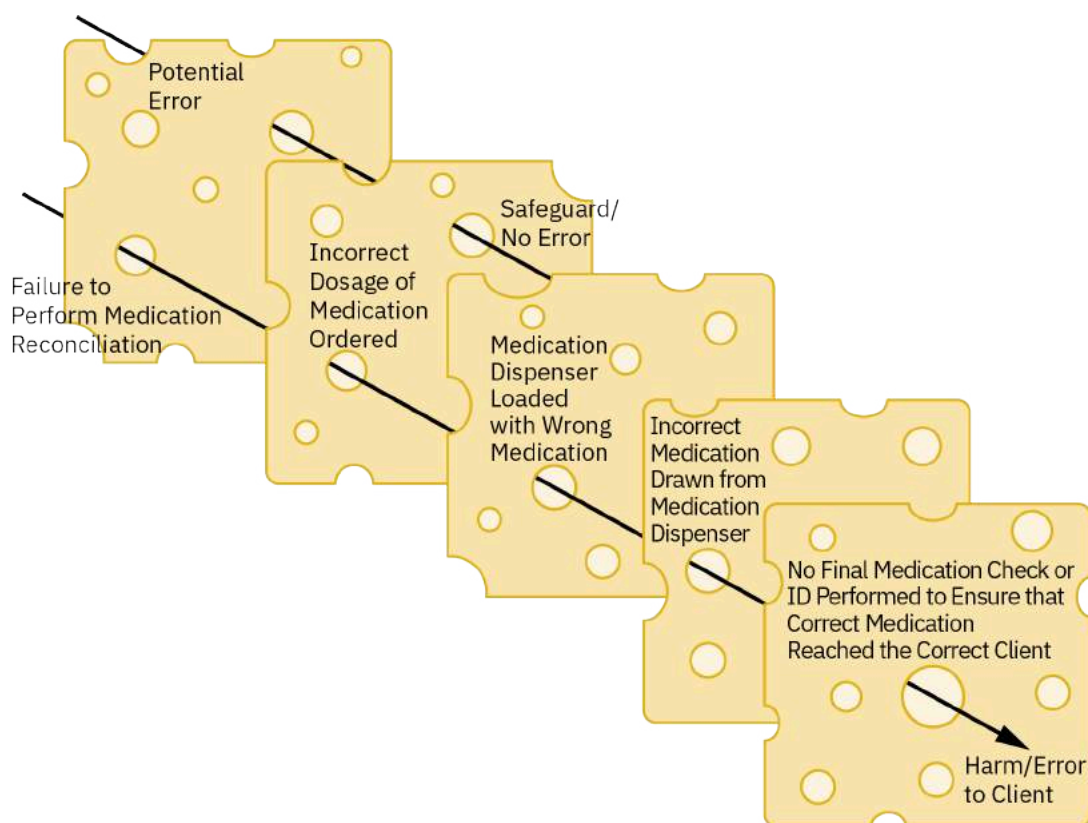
Potential Error

Safeguard/ No Error

Failure to Perform Medication Reconciliation

Incorrect Dosage of Medication Ordered

Medication Dispenser Loaded with Wrong Medication

Incorrect Medication Drawn from Medication Dispenser

No Final Medication Check or ID Performed to Ensure that Correct Medication Reached the Correct Client

Harm/Error to Client